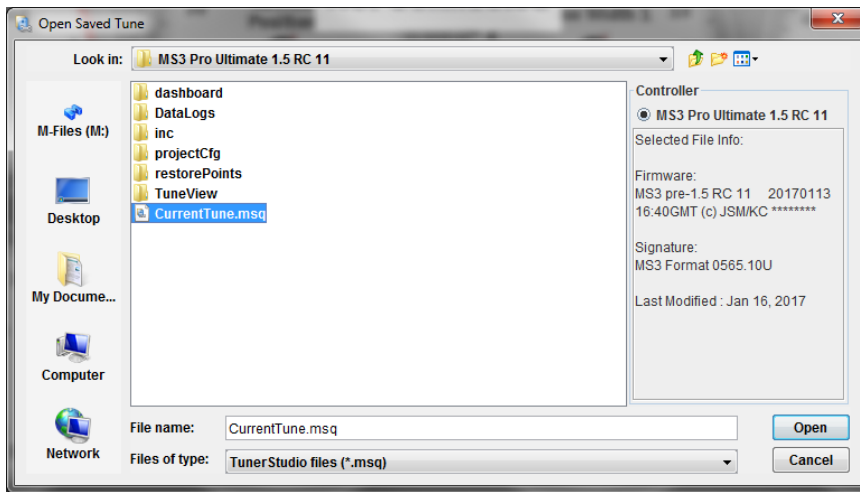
Open Saved Tune

Look in: MS3 Pro Ultimate 1.5 RC 11

M-Files (M:)

Desktop

My Docume...

Computer

Network

dashboard
DataLogs
inc
projectCfg
restorePoints
TuneView
CurrentTune.msq

Controller
MS3 Pro Ultimate 1.5 RC 11
Selected File Info:

Firmware:
MS3 pre-1.5 RC 11 20170113 16:40GMT (c) JSM/KC ********

Signature:
MS3 Format 0565.10U

Last Modified : Jan 16, 2017

File name: CurrentTune.msq
Files of type: TunerStudio files (*.msq)

Open
Cancel